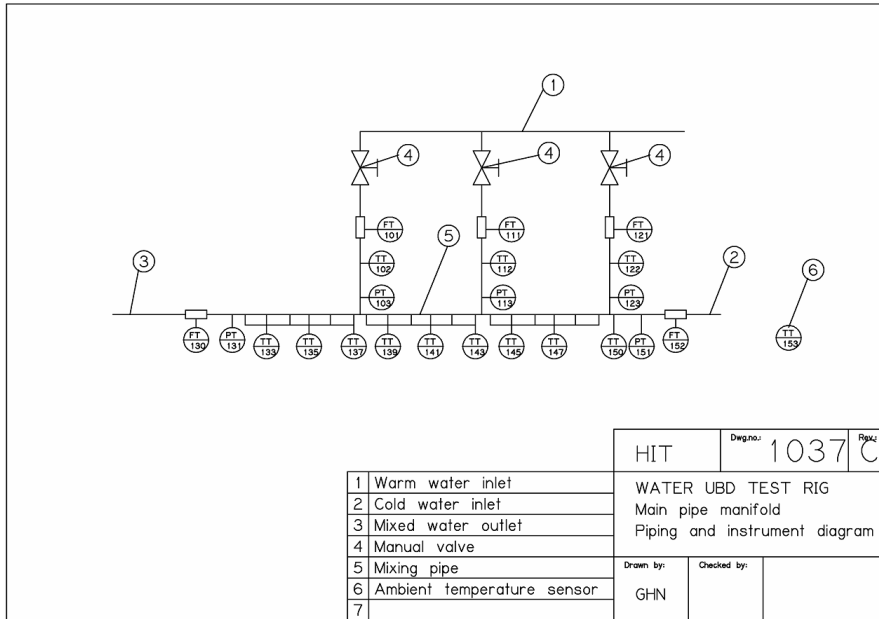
1
4
4
4
FT 101
FT 111
FT 121
5
3
TT 102
TT 112
TT 122
2
6
PT 103
PT 113
PT 123
FT 130
PT 131
TT 133
TT 135
TT 137
TT 139
TT 141
TT 143
TT 145
TT 147
TT 150
PT 151
FT 152
TT 153

HIT
Dwg.no.: 1037
Rev.: C
WATER UBD TEST RIG
Main pipe manifold
Piping and instrument diagram
Drawn by: GHN
Checked by:

| | |
|---|---|
| 1 | Warm water inlet |
| 2 | Cold water inlet |
| 3 | Mixed water outlet |
| 4 | Manual valve |
| 5 | Mixing pipe |
| 6 | Ambient temperature sensor |
| 7 | |